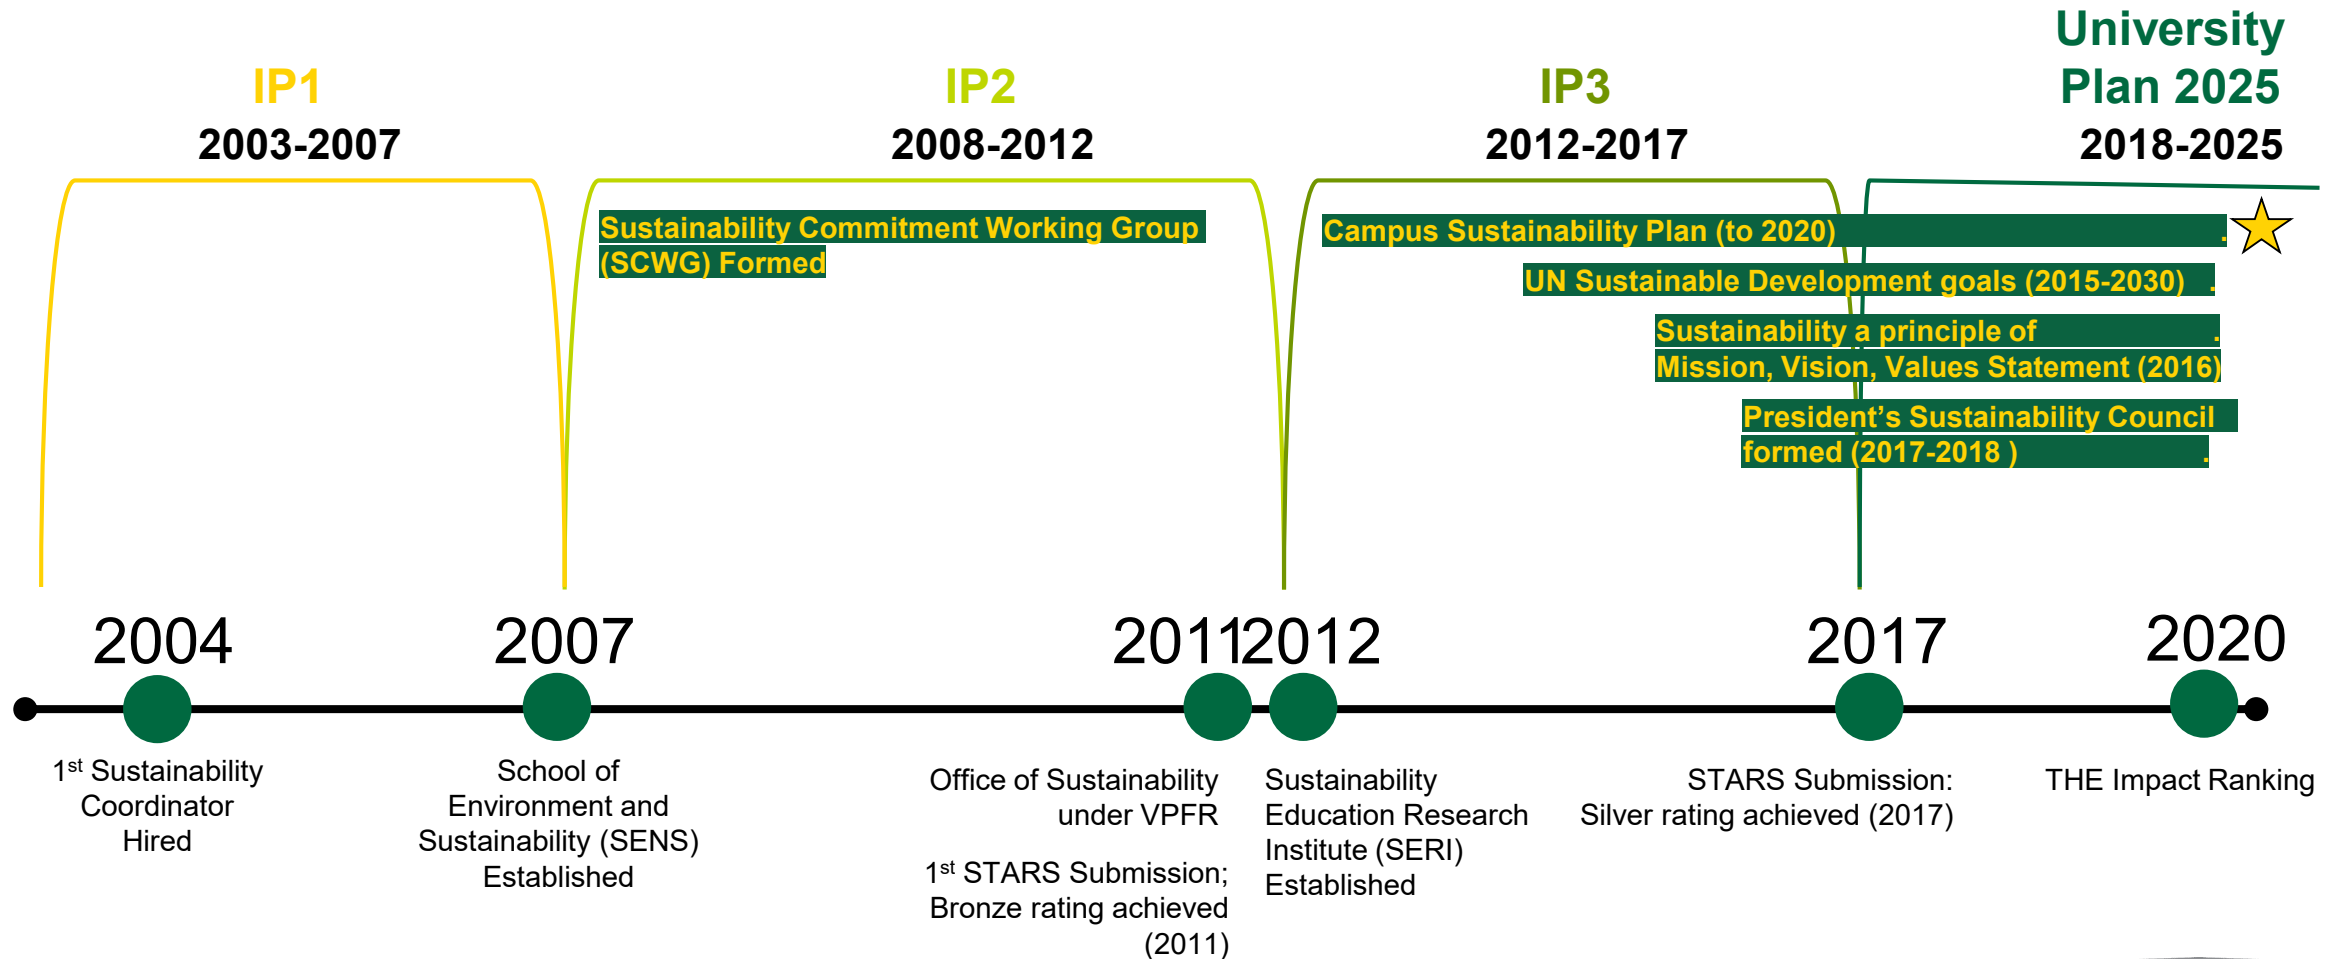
University Plan 2025

IP1
2003-2007

IP2
2008-2012

IP3
2012-2017

2018-2025

Sustainability Commitment Working Group (SCWG) Formed

Campus Sustainability Plan (to 2020)

UN Sustainable Development goals (2015-2030)

Sustainability a principle of Mission, Vision, Values Statement (2016)

President's Sustainability Council formed (2017-2018 )

2004

2007

2011

2012

2017

2020

1$^{st}$ Sustainability Coordinator Hired

School of Environment and Sustainability (SENS) Established

Office of Sustainability under VPFR

1$^{st}$ STARS Submission; Bronze rating achieved (2011)

Sustainability Education Research Institute (SERI) Established

STARS Submission: Silver rating achieved (2017)

THE Impact Ranking